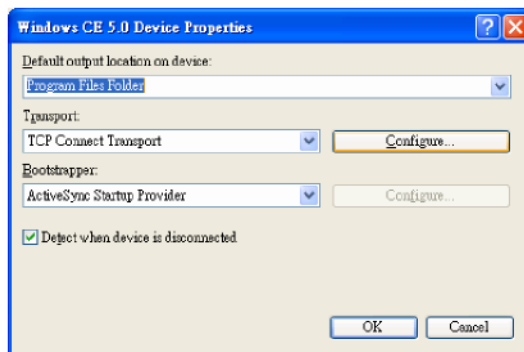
Windows CE 5.0 Device Properties

?

X

Default output location on device:

Program Files Folder

Transport:

TCP Connect Transport

Configure...

Bootstrapper:

ActiveSync Startup Provider

Configure...

Detect when device is disconnected

OK

Cancel